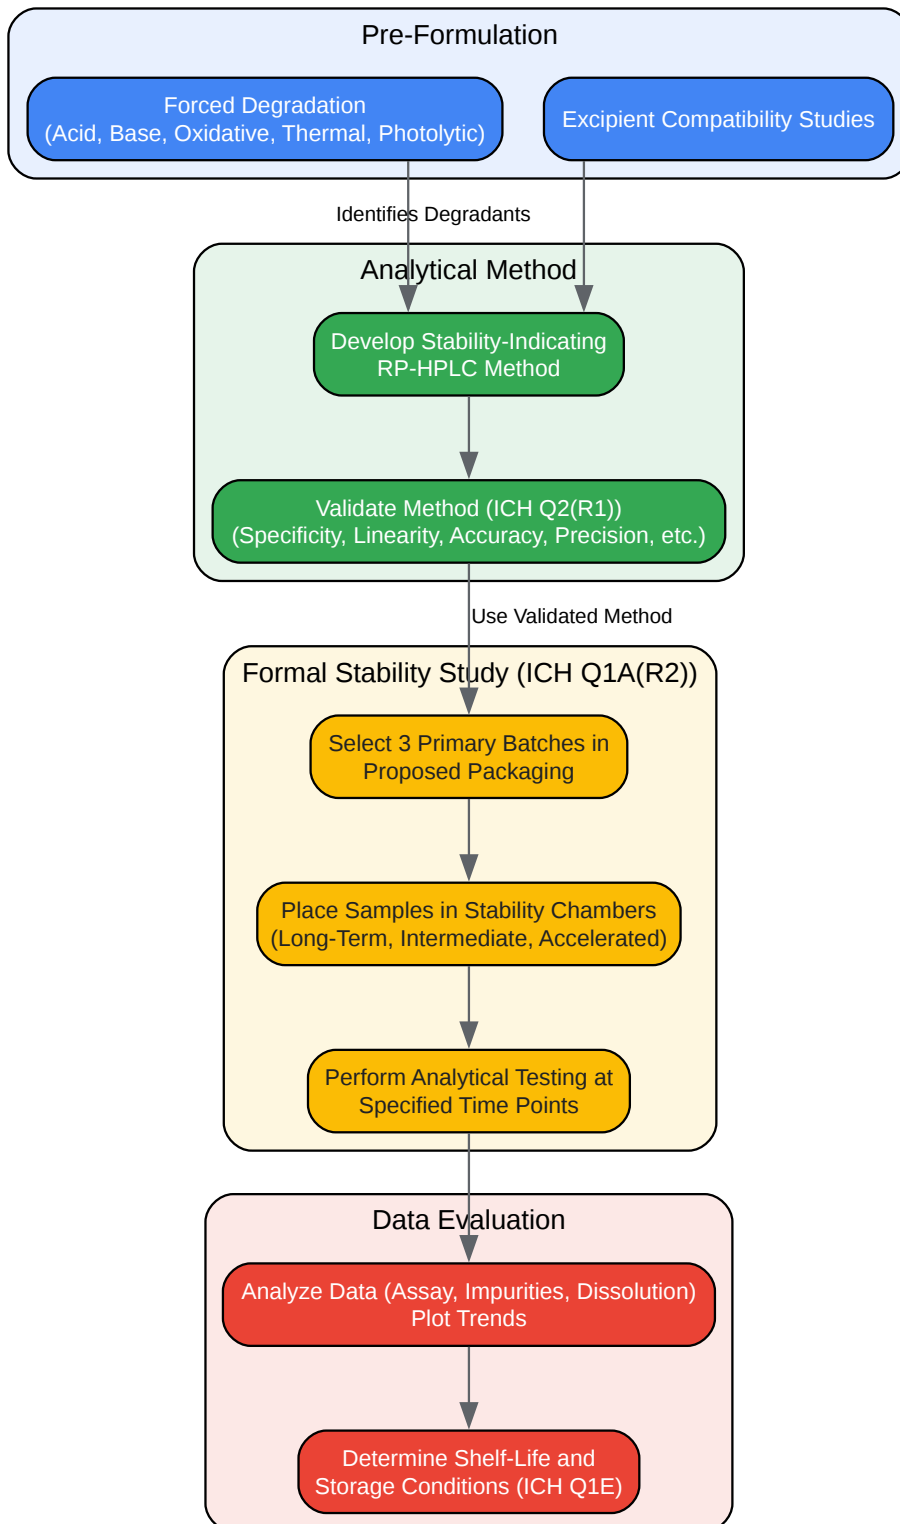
Pre-Formulation

Forced Degradation
(Acid, Base, Oxidative, Thermal, Photolytic)

Excipient Compatibility Studies

Identifies Degradants

Analytical Method

Develop Stability-Indicating RP-HPLC Method

Validate Method (ICH Q2(R1))
(Specificity, Linearity, Accuracy, Precision, etc.)

Use Validated Method

Formal Stability Study (ICH Q1A(R2))

Select 3 Primary Batches in Proposed Packaging

Place Samples in Stability Chambers
(Long-Term, Intermediate, Accelerated)

Perform Analytical Testing at Specified Time Points

Data Evaluation

Analyze Data (Assay, Impurities, Dissolution)
Plot Trends

Determine Shelf-Life and Storage Conditions (ICH Q1E)